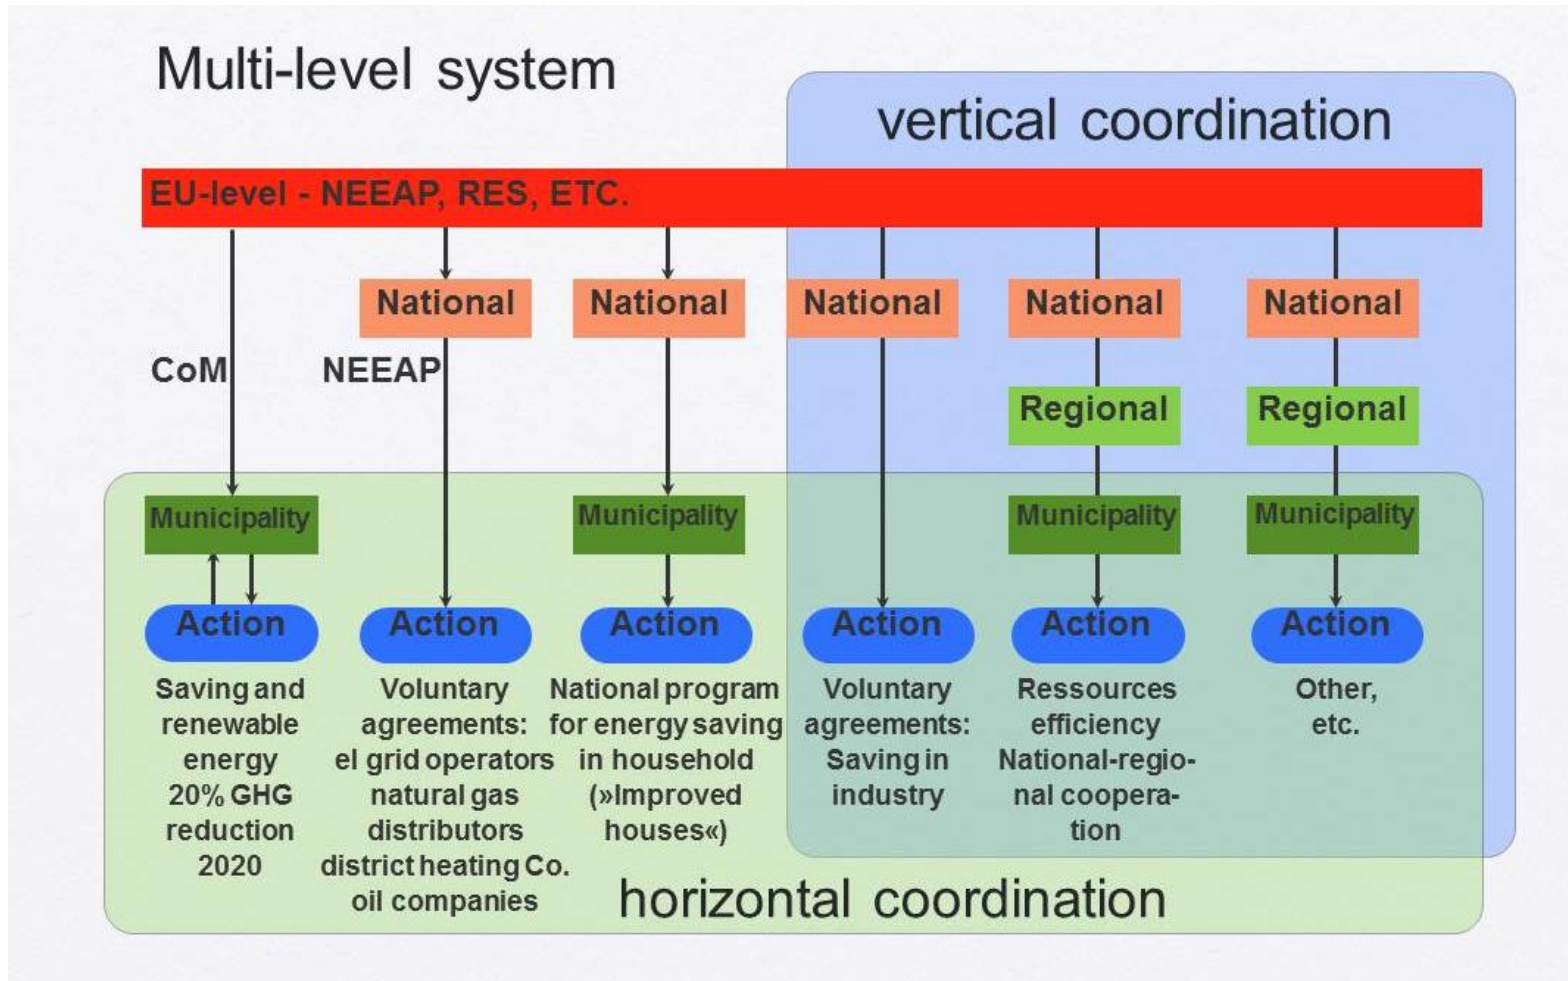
Multi-level system

vertical coordination

EU-level - NEEAP, RES, ETC.

National

National

National

National

National

CoM

NEEAP

Regional

Regional

Municipality

Municipality

Municipality

Municipality

Action

Action

Action

Action

Action

Action

Saving and renewable energy 20% GHG reduction 2020

Voluntary agreements: el grid operators natural gas distributors district heating Co. oil companies

National program for energy saving in household (»Improved houses«)

Voluntary agreements: Saving in industry

Ressources efficiency National-regional cooperation

Other, etc.

horizontal coordination